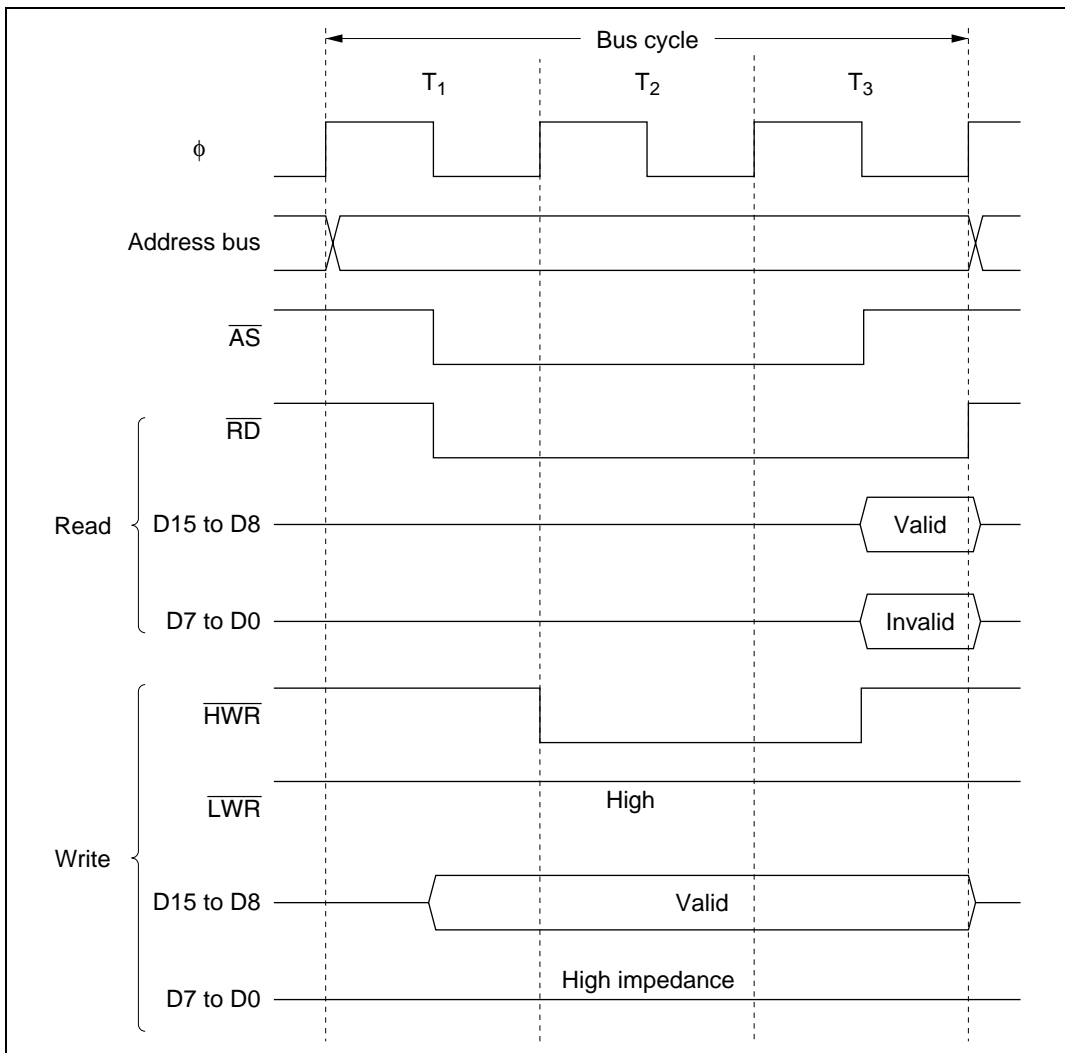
Bus cycle

$T_1$ $T_2$ $T_3$

$\phi$

Address bus

$\overline{AS}$

Read

$\overline{RD}$

D15 to D8

Valid

D7 to D0

Invalid

Write

$\overline{HWR}$

$\overline{LWR}$

High

D15 to D8

Valid

D7 to D0

High impedance